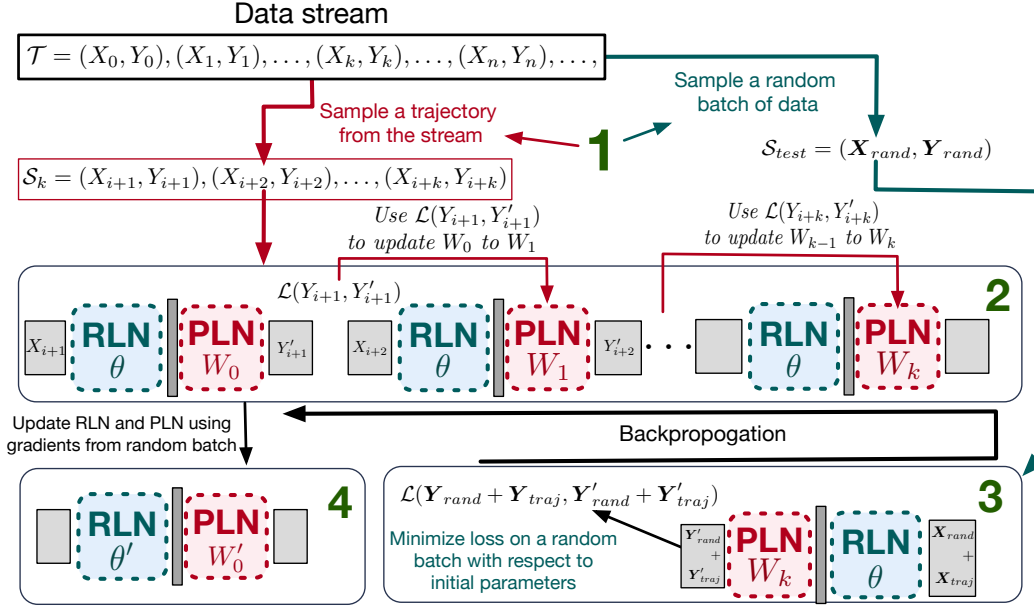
Data stream

$\mathcal{T} = (X_0, Y_0), (X_1, Y_1), \ldots, (X_k, Y_k), \ldots, (X_n, Y_n), \ldots,$

Sample a random batch of data

Sample a trajectory from the stream

1

$\mathcal{S}_{test} = (\boldsymbol{X}_{rand}, \boldsymbol{Y}_{rand})$

$\mathcal{S}_k = (X_{i+1}, Y_{i+1}), (X_{i+2}, Y_{i+2}), \ldots, (X_{i+k}, Y_{i+k})$

Use $\mathcal{L}(Y_{i+1}, Y'_{i+1})$ to update $W_0$ to $W_1$

Use $\mathcal{L}(Y_{i+k}, Y'_{i+k})$ to update $W_{k-1}$ to $W_k$

$\mathcal{L}(Y_{i+1}, Y'_{i+1})$

2

$X_{i+1}$ RLN $\theta$ PLN $W_0$ $Y'_{i+1}$

$X_{i+2}$ RLN $\theta$ PLN $W_1$ $Y'_{i+2}$

RLN $\theta$ PLN $W_k$

Update RLN and PLN using gradients from random batch

Backpropogation

RLN $\theta'$ PLN $W'_0$

4

$\mathcal{L}(\boldsymbol{Y}_{rand} + \boldsymbol{Y}_{traj}, \boldsymbol{Y}'_{rand} + \boldsymbol{Y}'_{traj})$

3

Minimize loss on a random batch with respect to initial parameters

$\boldsymbol{Y}'_{rand}$ + $\boldsymbol{Y}'_{traj}$

PLN $W_k$

RLN $\theta$

$\boldsymbol{X}_{rand}$ + $\boldsymbol{X}_{traj}$